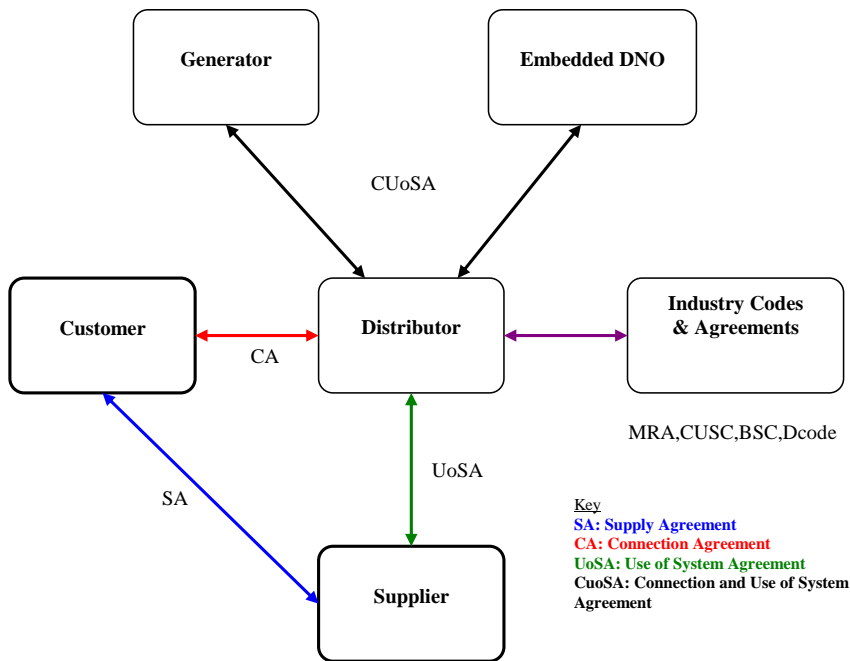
Generator

Embedded DNO

CUoSA

Customer

CA

Distributor

Industry Codes & Agreements

MRA,CUSC,BSC,Dcode

UoSA

SA

Key
SA: Supply Agreement
CA: Connection Agreement
UoSA: Use of System Agreement
CuoSA: Connection and Use of System Agreement

Supplier